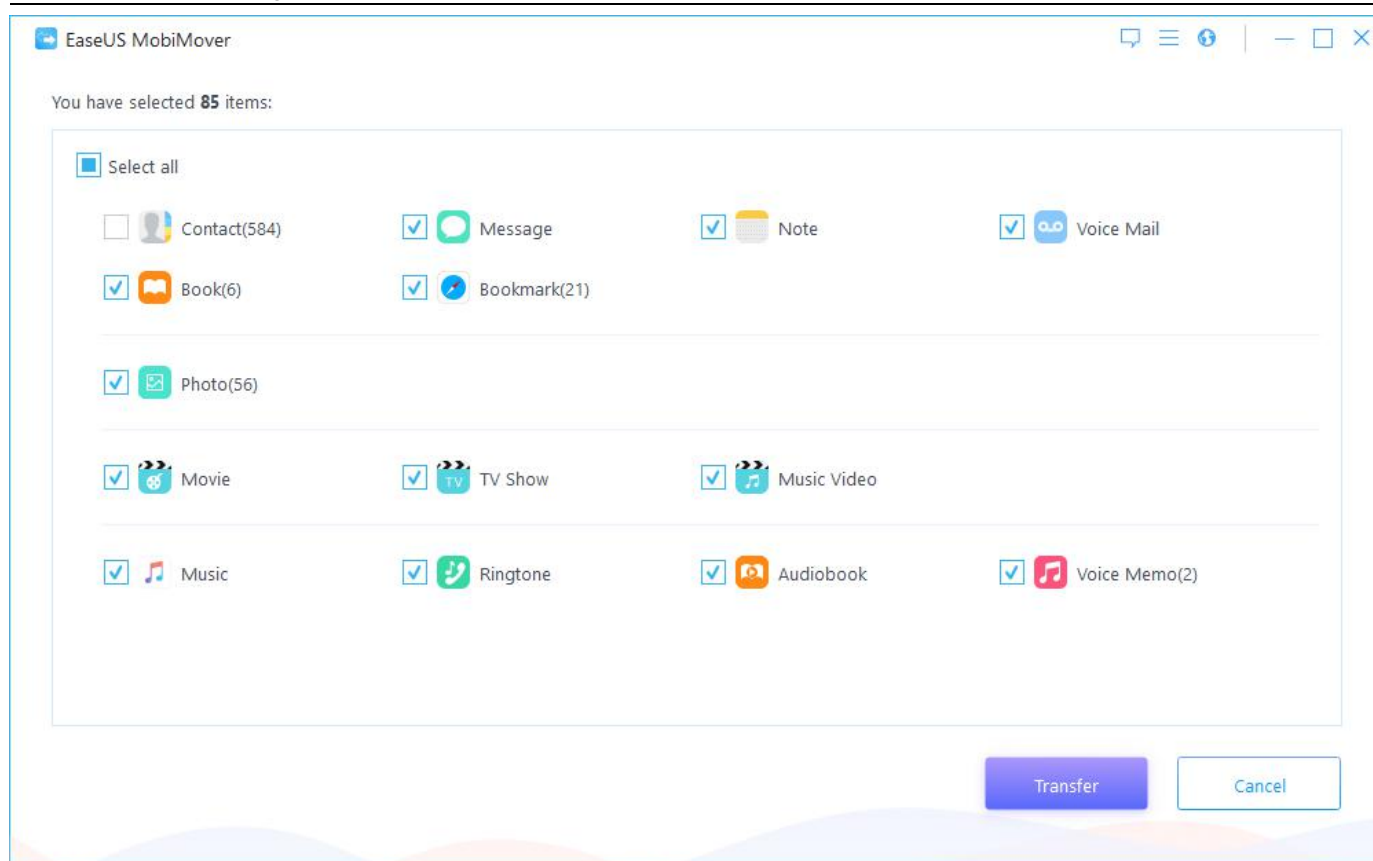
EaseUS MobiMover

You have selected **85** items:

Select all

Contact(584)
Message
Note
Voice Mail
Book(6)
Bookmark(21)

Photo(56)

Movie
TV Show
Music Video

Music
Ringtone
Audiobook
Voice Memo(2)

Transfer
Cancel